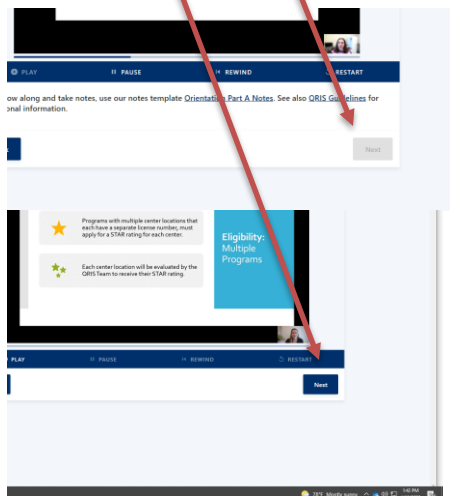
PLAY
PAUSE
REWIND
RESTART

ow along and take notes, use our notes template Orientation Part A Notes. See also QRIS Guidelines for onal information.

Next

Programs with multiple center locations that each have a separate license number, must apply for a STAR rating for each center.

Each center location will be evaluated by the QRIS Team to receive their STAR rating.

Eligibility: Multiple Programs

PLAY
PAUSE
REWIND
RESTART

Next

78°F Mostly sunny
1:40 PM
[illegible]